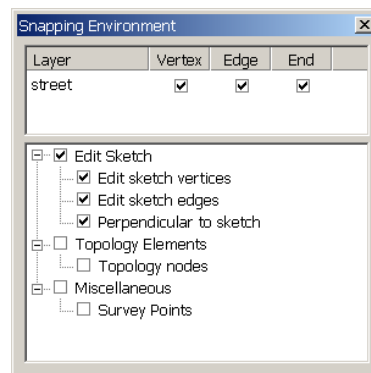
Snapping Environment

| Layer | Vertex | Edge | End |
|---|---|---|---|
| street | ☑ | ☑ | ☑ |

☑ Edit Sketch
☑ Edit sketch vertices
☑ Edit sketch edges
☑ Perpendicular to sketch
☐ Topology Elements
☐ Topology nodes
☐ Miscellaneous
☐ Survey Points